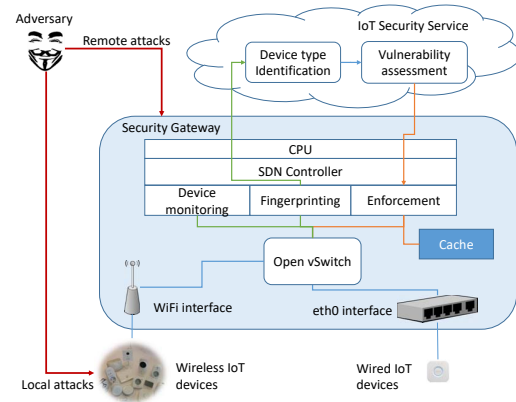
Adversary

Remote attacks

IoT Security Service

Device type Identification

Vulnerability assessment

Security Gateway

CPU

SDN Controller

Device monitoring

Fingerprinting

Enforcement

Cache

Open vSwitch

WiFi interface

eth0 interface

Local attacks

Wireless IoT devices

Wired IoT devices